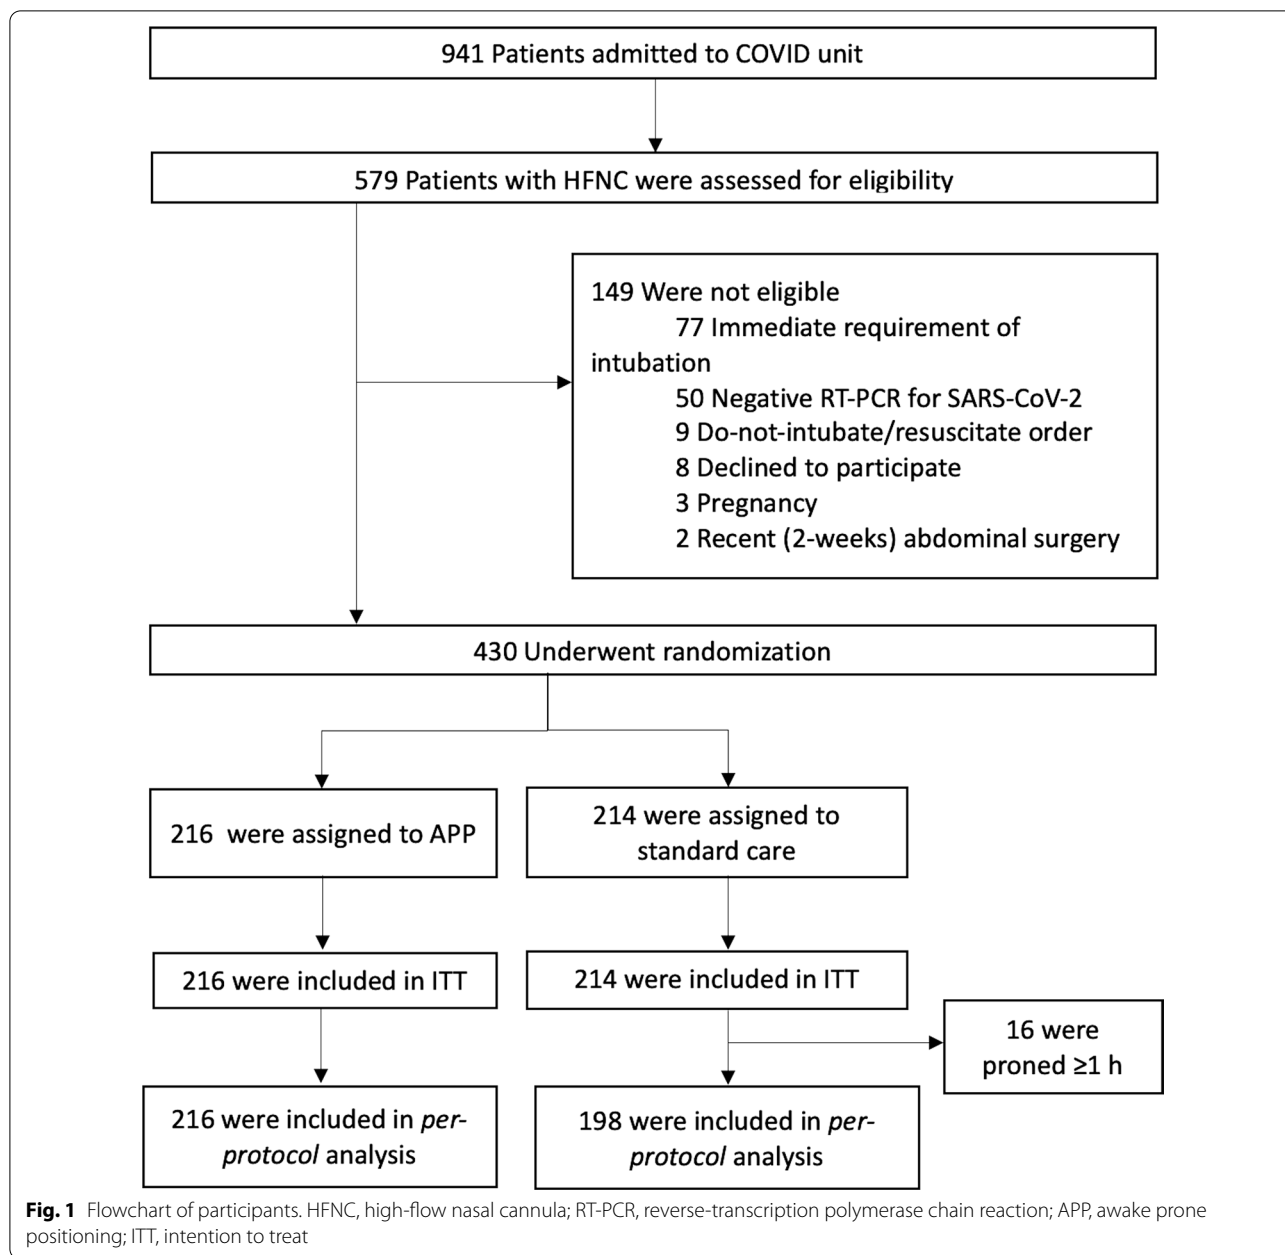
941 Patients admitted to COVID unit

579 Patients with HFNC were assessed for eligibility

149 Were not eligible
77 Immediate requirement of intubation
50 Negative RT-PCR for SARS-CoV-2
9 Do-not-intubate/resuscitate order
8 Declined to participate
3 Pregnancy
2 Recent (2-weeks) abdominal surgery

430 Underwent randomization

216 were assigned to APP

214 were assigned to standard care

216 were included in ITT

214 were included in ITT

16 were proned ≥1 h

216 were included in *per-protocol* analysis

198 were included in *per-protocol* analysis

**Fig. 1** Flowchart of participants. HFNC, high-flow nasal cannula; RT-PCR, reverse-transcription polymerase chain reaction; APP, awake prone positioning; ITT, intention to treat